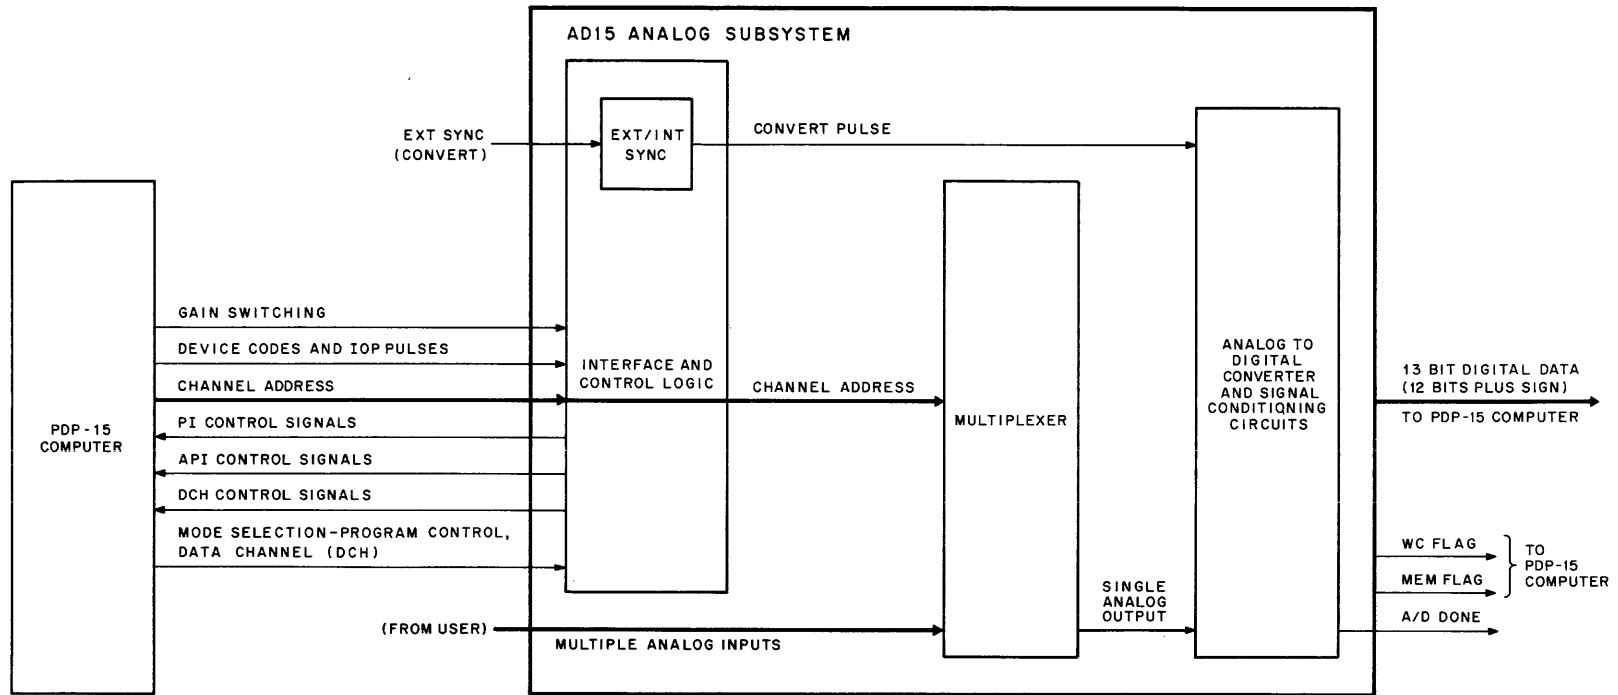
AD15 ANALOG SUBSYSTEM

EXT SYNC
(CONVERT)

EXT/INT
SYNC

CONVERT PULSE

PDP-15
COMPUTER

GAIN SWITCHING

DEVICE CODES AND IOP PULSES

CHANNEL ADDRESS

PI CONTROL SIGNALS

API CONTROL SIGNALS

DCH CONTROL SIGNALS

MODE SELECTION-PROGRAM CONTROL, DATA CHANNEL (DCH)

INTERFACE AND CONTROL LOGIC

CHANNEL ADDRESS

MULTIPLEXER

ANALOG TO DIGITAL CONVERTER AND SIGNAL CONDITIQNING CIRCUITS

13 BIT DIGITAL DATA
(12 BITS PLUS SIGN)

TO PDP-15 COMPUTER

WC FLAG

MEM FLAG

TO
PDP-15
COMPUTER

SINGLE
ANALOG
OUTPUT

A/D DONE

(FROM USER)

MULTIPLE ANALOG INPUTS